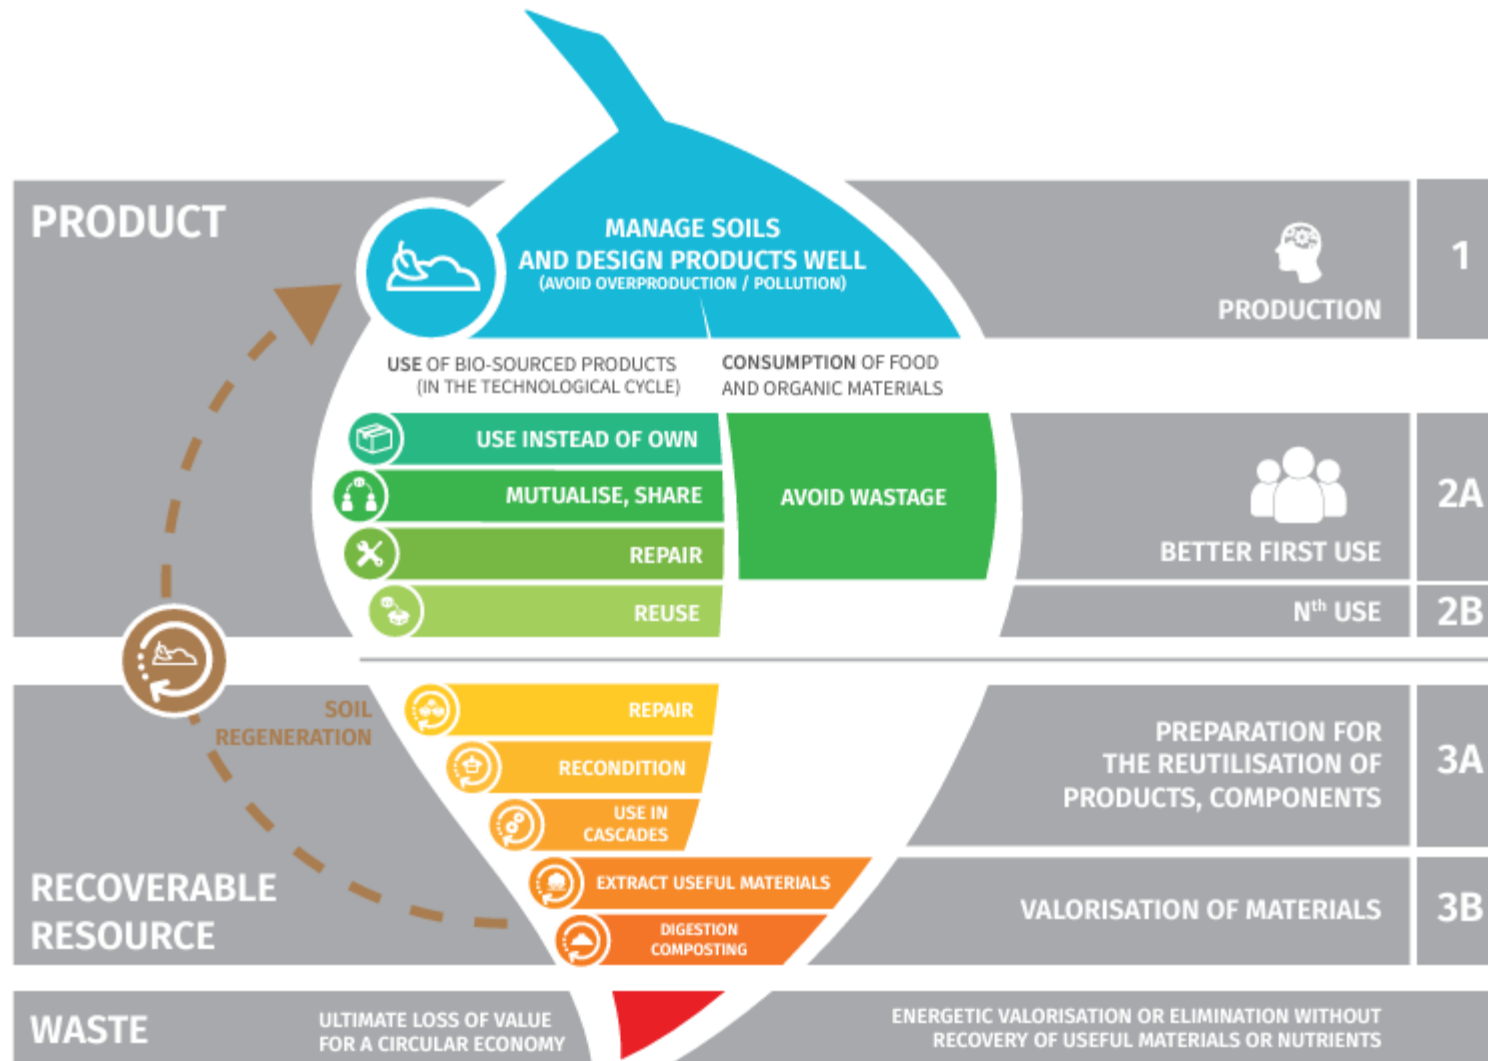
PRODUCT

MANAGE SOILS AND DESIGN PRODUCTS WELL
(AVOID OVERPRODUCTION / POLLUTION)

PRODUCTION

1

USE OF BIO-SOURCED PRODUCTS (IN THE TECHNOLOGICAL CYCLE)

CONSUMPTION OF FOOD AND ORGANIC MATERIALS

USE INSTEAD OF OWN

MUTUALISE, SHARE

REPAIR

REUSE

AVOID WASTAGE

BETTER FIRST USE

2A

N$^{th}$ USE

2B

SOIL REGENERATION

REPAIR

RECONDITION

USE IN CASCADES

PREPARATION FOR THE REUTILISATION OF PRODUCTS, COMPONENTS

3A

EXTRACT USEFUL MATERIALS

DIGESTION COMPOSTING

RECOVERABLE RESOURCE

VALORISATION OF MATERIALS

3B

WASTE

ULTIMATE LOSS OF VALUE FOR A CIRCULAR ECONOMY

ENERGETIC VALORISATION OR ELIMINATION WITHOUT RECOVERY OF USEFUL MATERIALS OR NUTRIENTS